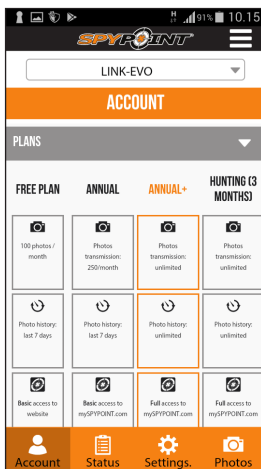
H 91% 10:15

SPYPOINT

LINK-EVO

ACCOUNT

PLANS

| FREE PLAN | ANNUAL | ANNUAL+ | HUNTING (3 MONTHS) |
|---|---|---|---|
| 100 photos / month | Photos transmission: 250/month | Photos transmission: unlimited | Photos transmission: unlimited |
| Photo history: last 7 days | Photo history: last 7 days | Photo history: unlimited | Photo history: unlimited |
| Basic access to website | Basic access to mySPYPOINT.com | Full access to mySPYPOINT.com | Full access to mySPYPOINT.com |

Account Status Settings. Photos